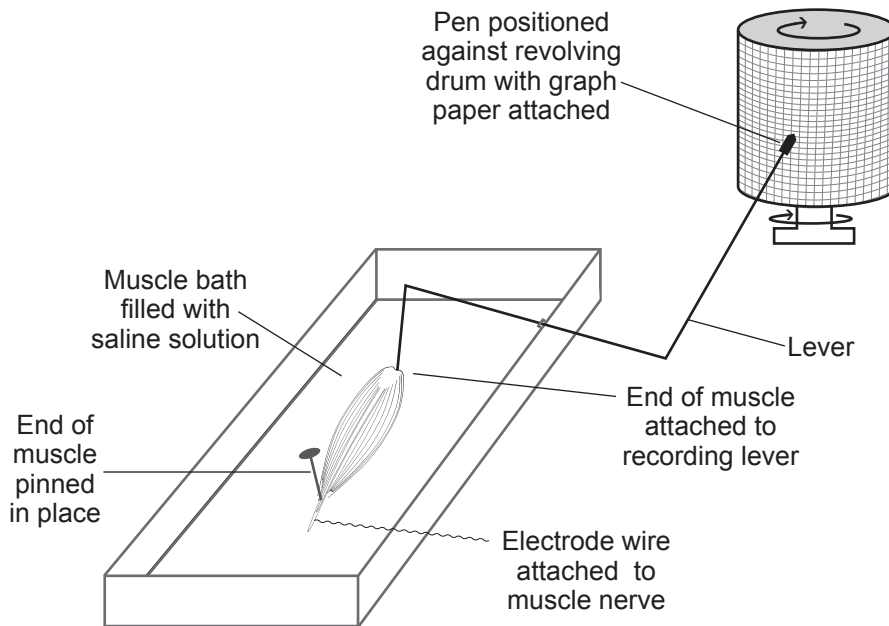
Pen positioned against revolving drum with graph paper attached

Muscle bath filled with saline solution

Lever

End of muscle attached to recording lever

End of muscle pinned in place

Electrode wire attached to muscle nerve